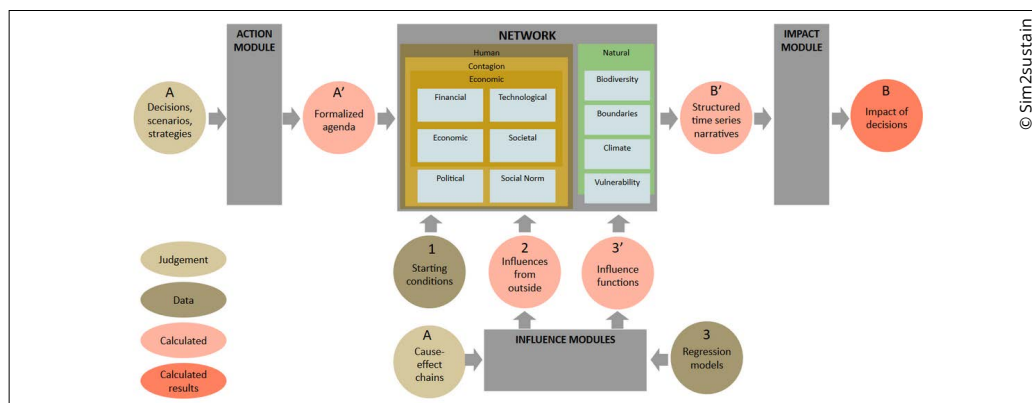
A
Decisions, scenarios, strategies

ACTION MODULE

A'
Formalized agenda

NETWORK

Human
Contagion
Economic

Financial
Technological
Economic
Societal
Political
Social Norm

Natural
Biodiversity
Boundaries
Climate
Vulnerability

B'
Structured time series narratives

IMPACT MODULE

B
Impact of decisions

© Sim2sustain

Judgement
Data
Calculated
Calculated results

1
Starting conditions

2
Influences from outside

3'
Influence functions

A
Cause-effect chains

INFLUENCE MODULES

3
Regression models